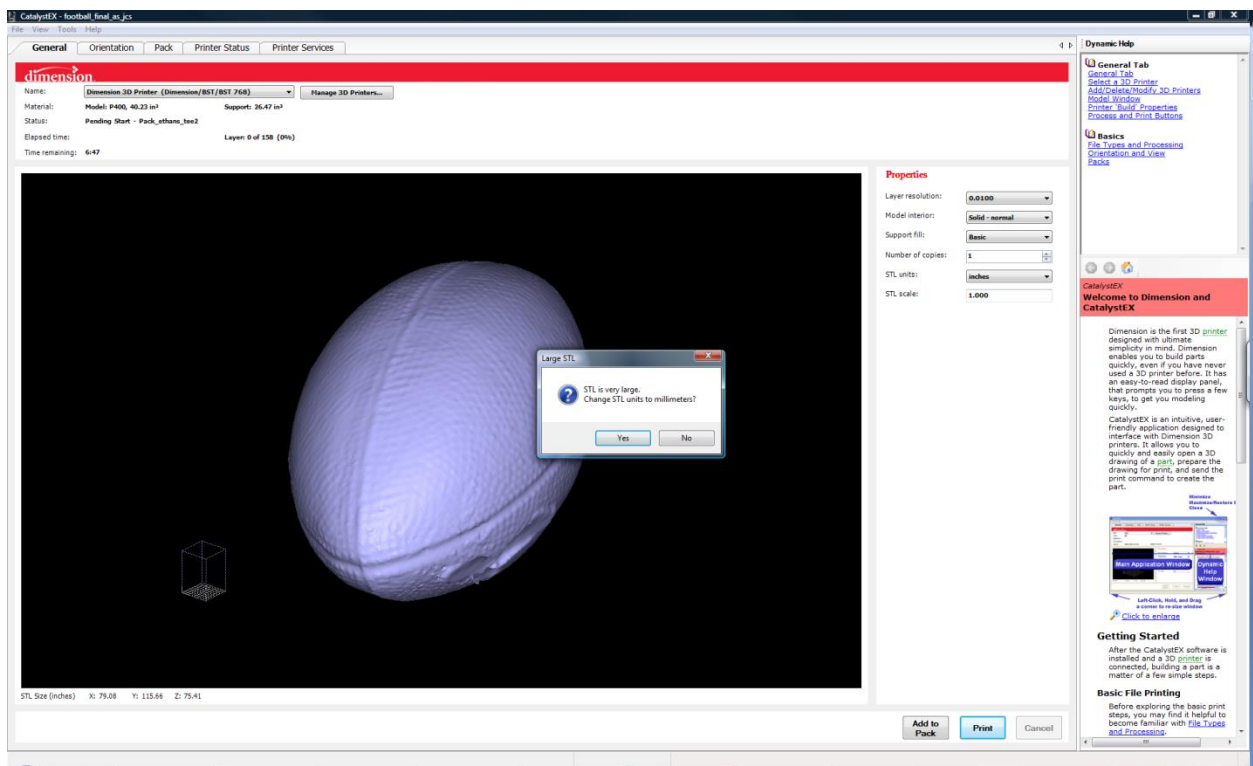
CatalystEX - football_final_as_jcs
File View Tools Help

General | Orientation | Pack | Printer Status | Printer Services

dimension

Name: Dimension 3D Printer (Dimension/BST/BST 768) | Manage 3D Printers...
Material: Model: P400, 40.23 in³ Support: 26.47 in³
Status: Pending Start - Pack_ethans_tee2
Elapsed time: Layer: 0 of 158 (0%)
Time remaining: 6:47

Properties
Layer resolution: 0.0100
Model interior: Solid - normal
Support fill: Basic
Number of copies: 1
STL units: inches
STL scale: 1.000

Large STL
STL is very large.
Change STL units to millimeters?
Yes No

STL Size (inches) X: 79.08 Y: 115.66 Z: 75.41

Add to Pack | Print | Cancel

Dynamic Help

General Tab
General Tab
Select a 3D Printer
Add/Delete/Modify 3D Printers
Model Window
Printer 'Build' Properties
Process and Print Buttons

Basics
File Types and Processing
Orientation and View
Packs

CatalystEX
Welcome to Dimension and CatalystEX

Dimension is the first 3D printer designed with ultimate simplicity in mind. Dimension enables you to build parts quickly, even if you have never used a 3D printer before. It has an easy-to-read display panel, that prompts you to press a few keys, to get you modeling quickly.

CatalystEX is an intuitive, user-friendly application designed to interface with Dimension 3D printers. It allows you to quickly and easily open a 3D drawing of a part, prepare the drawing for print, and send the print command to create the part.

Minimize Maximize/Restore Close
Main Application Window
Dynamic Help Window
Left-Click, Hold, and Drag a corner to re-size window

Click to enlarge

Getting Started
After the CatalystEX software is installed and a 3D printer is connected, building a part is a matter of a few simple steps.

Basic File Printing
Before exploring the basic print steps, you may find it helpful to become familiar with File Types and Processing.